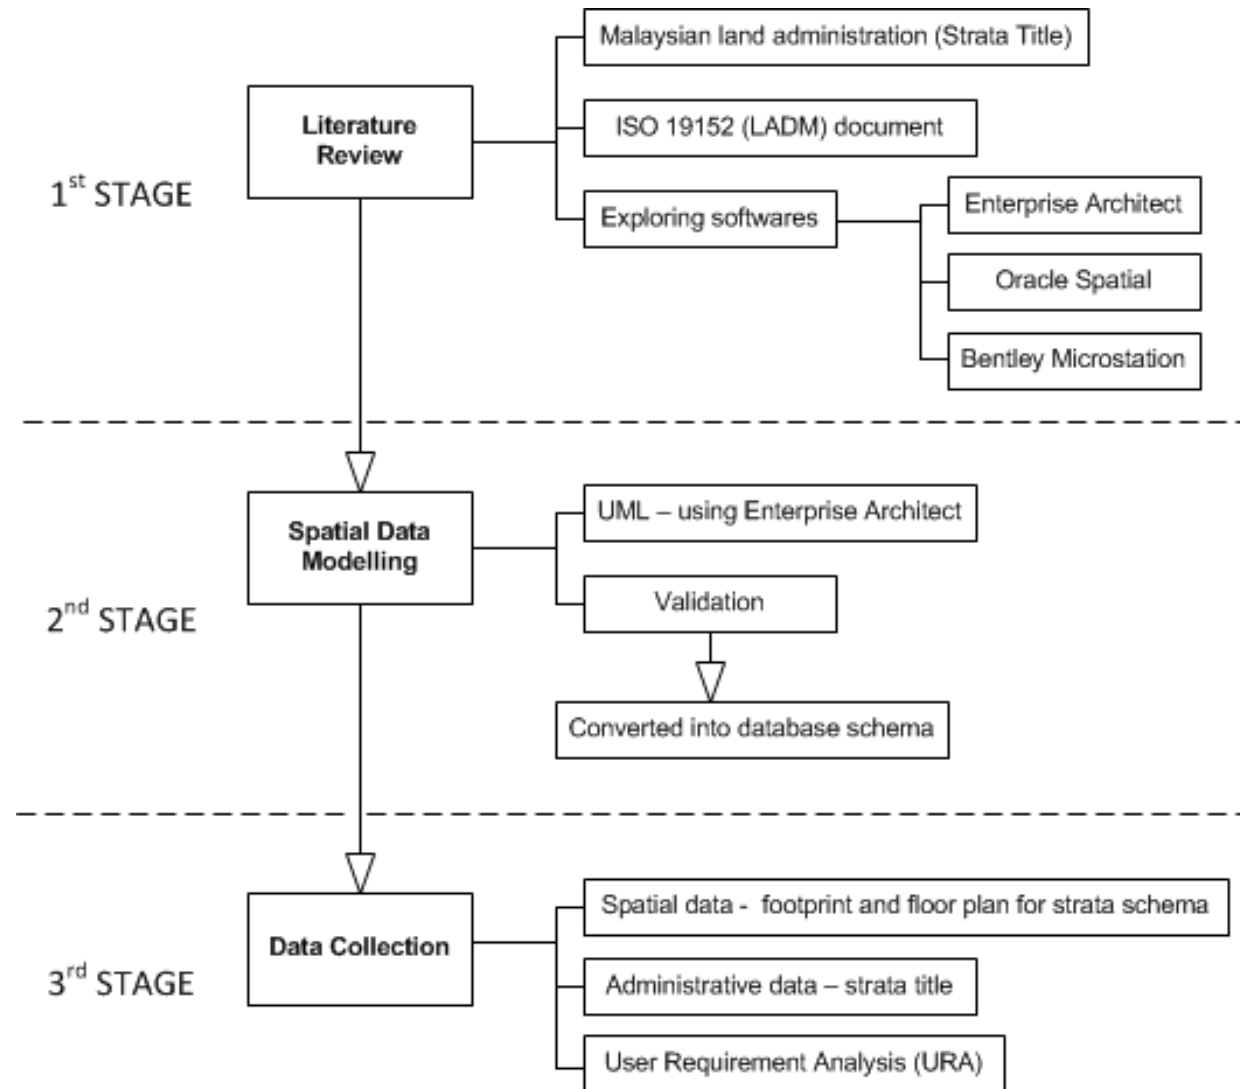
Literature Review

Malaysian land administration (Strata Title)

ISO 19152 (LADM) document

Exploring softwares

Enterprise Architect

Oracle Spatial

Bentley Microstation

1$^{st}$ STAGE

Spatial Data Modelling

UML – using Enterprise Architect

Validation

Converted into database schema

2$^{nd}$ STAGE

Data Collection

Spatial data - footprint and floor plan for strata schema

Administrative data – strata title

User Requirement Analysis (URA)

3$^{rd}$ STAGE